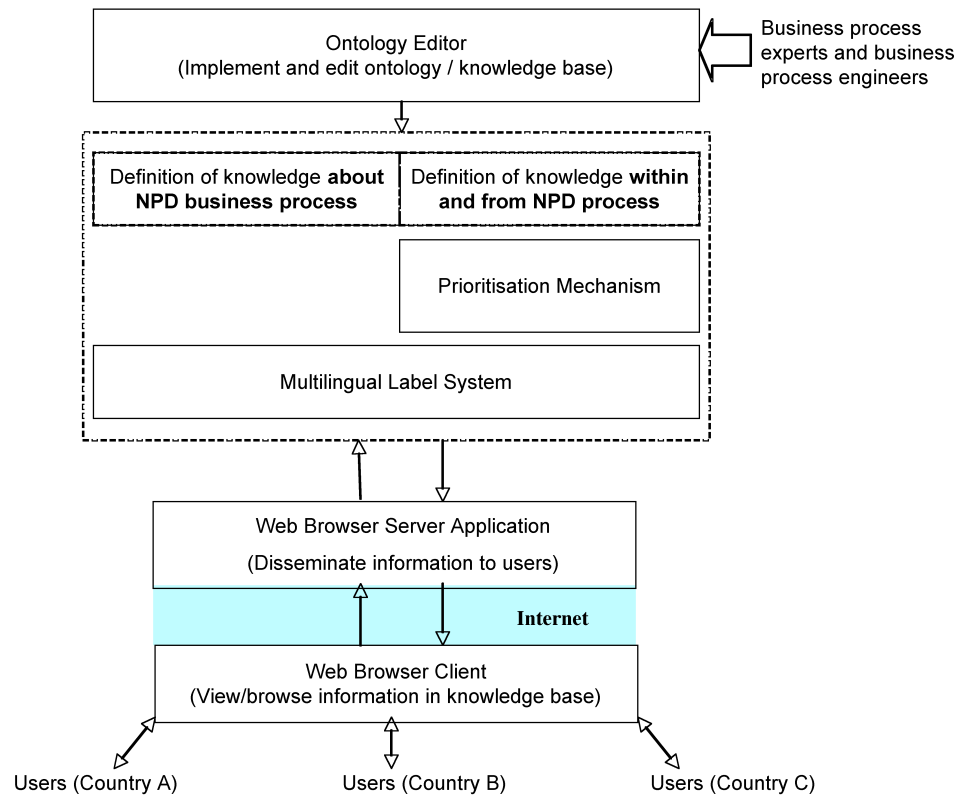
Ontology Editor
(Implement and edit ontology / knowledge base)

Business process experts and business process engineers

Definition of knowledge **about NPD business process**

Definition of knowledge **within and from NPD process**

Prioritisation Mechanism

Multilingual Label System

Web Browser Server Application
(Disseminate information to users)

Internet

Web Browser Client
(View/browse information in knowledge base)

Users (Country A)

Users (Country B)

Users (Country C)